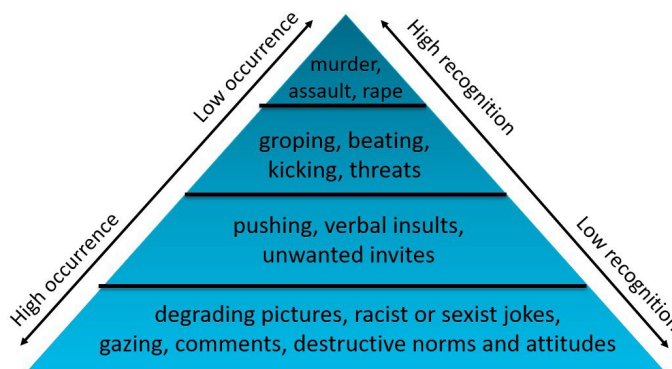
Low occurrence

High occurrence

High recognition

Low recognition

murder, assault, rape

groping, beating, kicking, threats

pushing, verbal insults, unwanted invites

degrading pictures, racist or sexist jokes, gazing, comments, destructive norms and attitudes